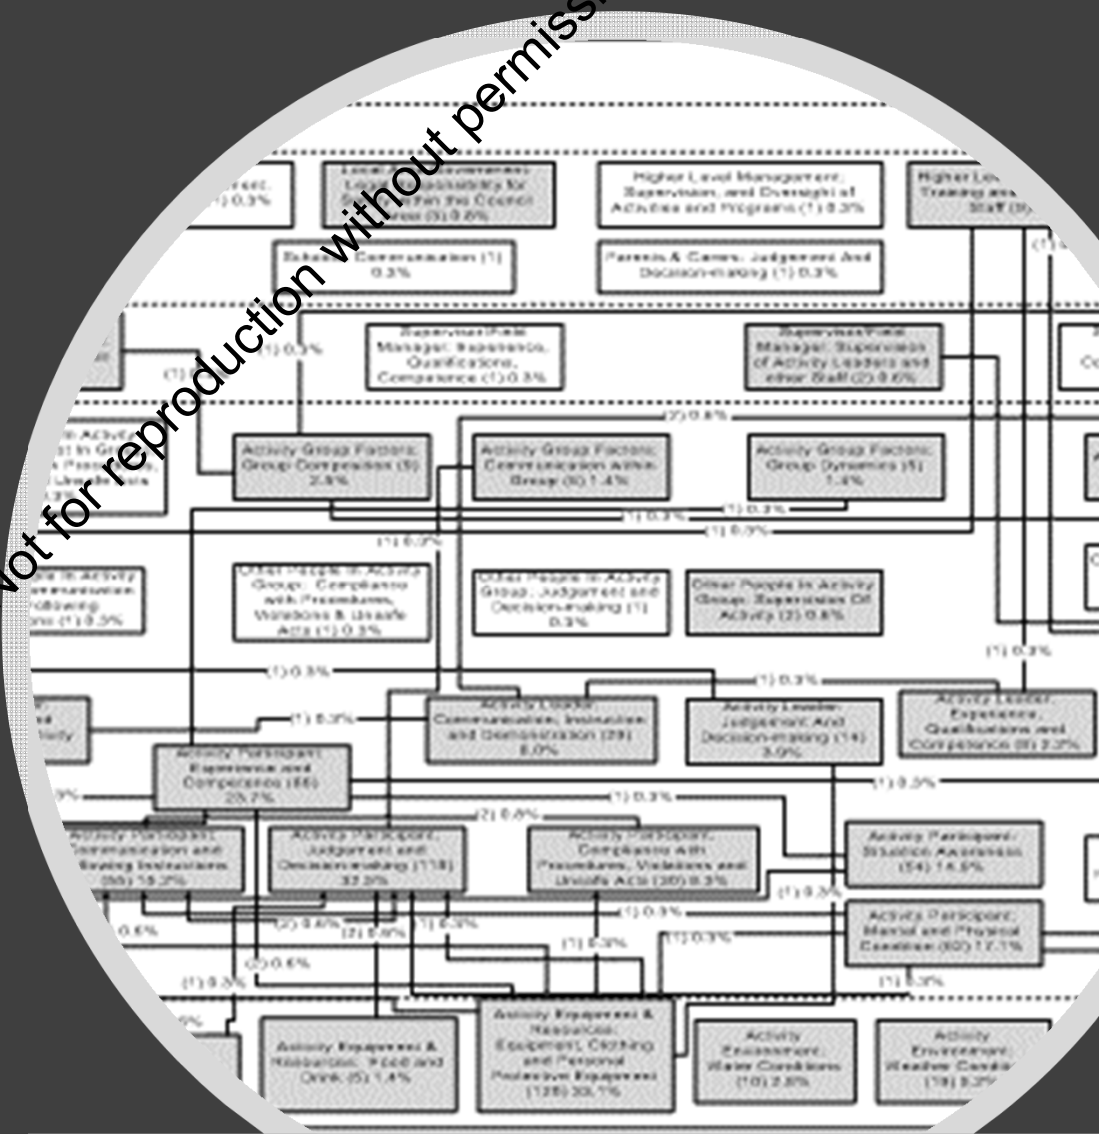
Not for reproduction without permiss

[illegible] (1) 0.3%

Local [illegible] Responsibility for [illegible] the Council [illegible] (3) 0.8%

Higher Level Management: Supervision, and Oversight of Activities and Programs (1) 0.3%

Higher Le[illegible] Training and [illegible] Staff (3)

Schedule Communication (1) 0.3%

Parents & Carers: Judgement And Decision-making (1) 0.3%

(1) 0.3%

Supervisor/Field Manager: Experience, Qualifications, Competence (1) 0.3%

Supervisor/Field Manager: Supervision of Activity Leaders and other Staff (2) 0.6%

(2) 0.6%

Activity Group Factors: Group Composition (9) 2.5%

Activity Group Factors: Communication within Group (5) 1.4%

Activity Group Factors: Group Dynamics (5) 1.4%

(1) 0.3%

(1) 0.3%

(1) 0.3%

(1) 0.3%

Other People in Activity Group: Compliance with Procedures, Violations & Unsafe Acts (1) 0.3%

Other People in Activity Group: Judgement and Decision-making (1) 0.3%

Other People in Activity Group: Supervision Of Activity (2) 0.6%

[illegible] in Activity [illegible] Communication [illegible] Following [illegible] (1) 0.3%

(1) 0.3%

(1) 0.3%

(1) 0.3%

(1) 0.3%

Activity Leader: Communication, Instruction and Demonstration (29) 8.0%

Activity Leader: Judgement And Decision-making (14) 3.9%

Activity Leader: Experience, Qualifications and Competence (8) 2.2%

Activity Participant: Experience and Competence (93) 25.7%

(1) 0.3%

(1) 0.3%

(2) 0.6%

(1) 0.3%

Activity Participant: Communication and Following Instructions (55) 15.2%

Activity Participant: Judgement and Decision-making (118) 32.6%

Activity Participant: Compliance with Procedures, Violations and Unsafe Acts (30) 8.3%

Activity Participant: Situation Awareness (54) 14.9%

(1) 0.3%

(1) 0.3%

Activity Participant: Mental and Physical Condition (62) 17.1%

0.6%

(2) 0.6%

(2) 0.6%

(1) 0.3%

(1) 0.3%

(1) 0.3%

(2) 0.6%

(1) 0.3%

(1) 0.3%

Activity Equipment & Resources: Food and Drink (5) 1.4%

Activity Equipment & Resources: Equipment, Clothing and Personal Protective Equipment (128) 35.1%

Activity Environment: Water Conditions (10) 2.8%

Activity Environment: Weather Condi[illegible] (19) 5.2%